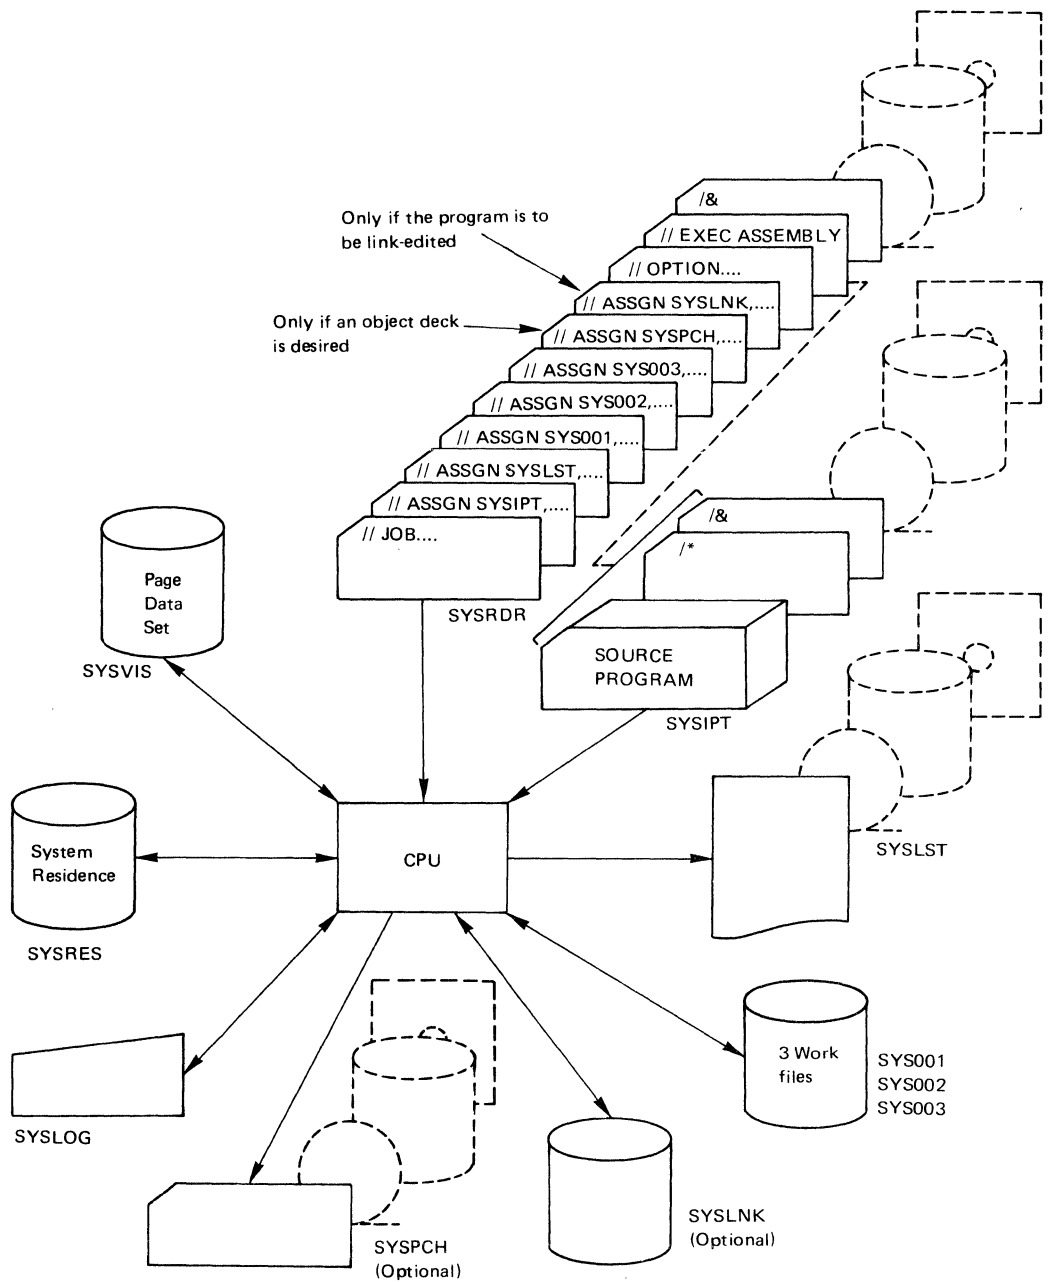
Only if the program is to be link-edited

Only if an object deck is desired

/&

// EXEC ASSEMBLY

// OPTION....

// ASSGN SYSLNK,....

// ASSGN SYSPCH,....

// ASSGN SYS003,....

// ASSGN SYS002,....

// ASSGN SYS001,....

// ASSGN SYSLST,....

// ASSGN SYSIPT,....

// JOB....

SYSRDR

/&

/*

SOURCE PROGRAM

SYSIPT

Page Data Set

SYSVIS

System Residence

SYSRES

CPU

SYSLST

SYSLOG

SYSPCH (Optional)

SYSLNK (Optional)

3 Work files

SYS001
SYS002
SYS003